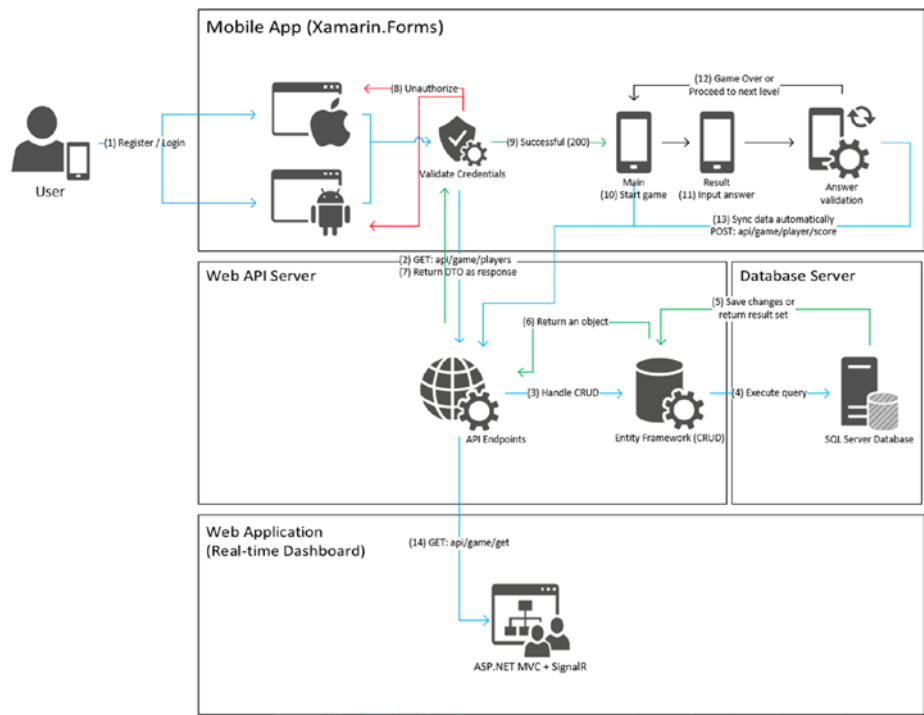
Mobile App (Xamarin.Forms)

User

(1) Register / Login

(8) Unauthorize

Validate Credentials

(9) Successful (200)

(12) Game Over or Proceed to next level

Main
(10) Start game

Result
(11) Input answer

Answer validation

(13) Sync data automatically
POST: api/game/player/score

(2) GET: api/game/players
(7) Return DTO as response

Web API Server

Database Server

(5) Save changes or return result set

(6) Return an object

(3) Handle CRUD

(4) Execute query

API Endpoints

Entity Framework (CRUD)

SQL Server Database

Web Application
(Real-time Dashboard)

(14) GET: api/game/get

ASP.NET MVC + SignalR